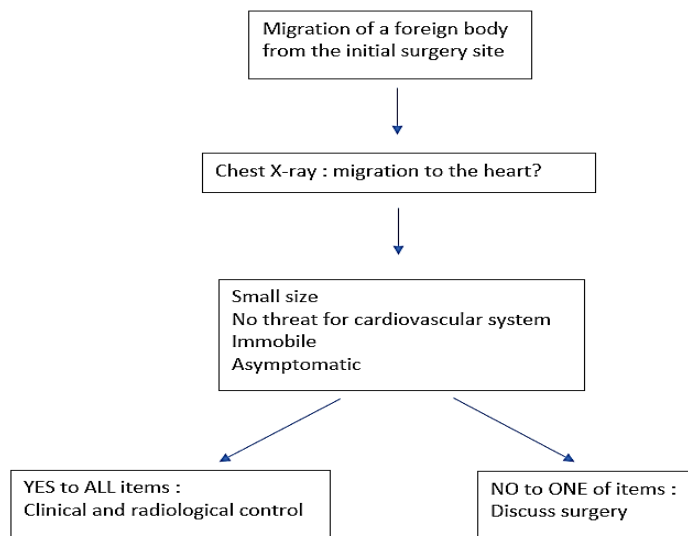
Migration of a foreign body from the initial surgery site

Chest X-ray : migration to the heart?

Small size
No threat for cardiovascular system
Immobile
Asymptomatic

YES to ALL items :
Clinical and radiological control

NO to ONE of items :
Discuss surgery